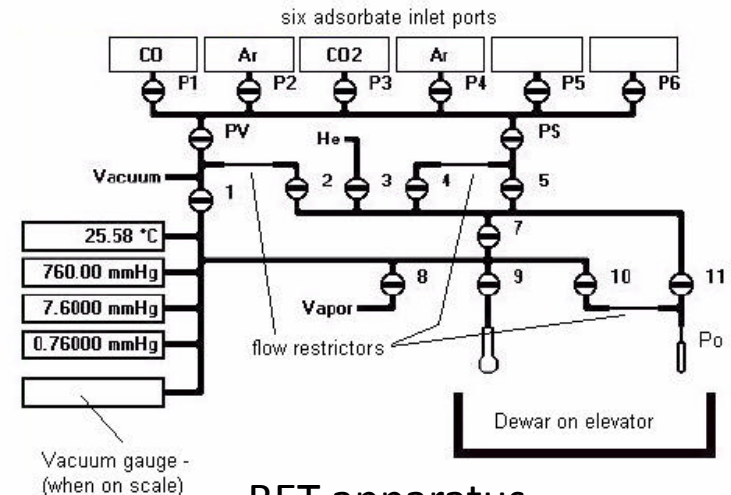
six adsorbate inlet ports

CO
Ar
CO2
Ar

P1
P2
P3
P4
P5
P6

PV
PS
He
Vacuum
1
2
3
4
5
7
8
9
10
11

25.58 °C
760.00 mmHg
7.6000 mmHg
0.76000 mmHg

Vapor
flow restrictors
Po

Dewar on elevator

Vacuum gauge - (when on scale)

BET apparatus